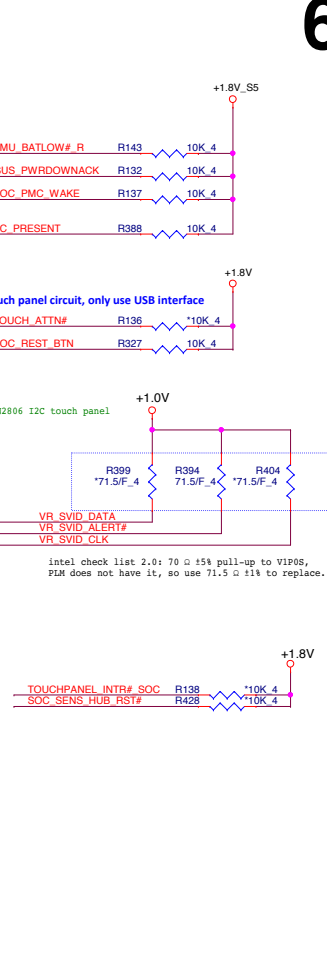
6

+1.8V_S5

MU_BATLOW#_R R143 10K_4
US_PWRDOWNACK R132 10K_4
OC_PMC_WAKE R137 10K_4
C_PRESENT R388 10K_4

+1.8V

uch panel circuit, only use USB interface
OUCH_ATTN# R136 *10K_4
OC_REST_BTN R327 10K_4

+1.0V

2806 I2C touch panel

R399 *71.5/F_4
R394 71.5/F_4
R404 *71.5/F_4

VR_SVID_DATA
VR_SVID_ALERT#
VR_SVID_CLK

intel check list 2.0: 70 Ω ±5% pull-up to V1P0S, PLM does not have it, so use 71.5 Ω ±1% to replace.

+1.8V

TOUCHPANEL_INTR#_SOC R138 *10K_4
SOC_SENS_HUB_RST# R428 *10K_4